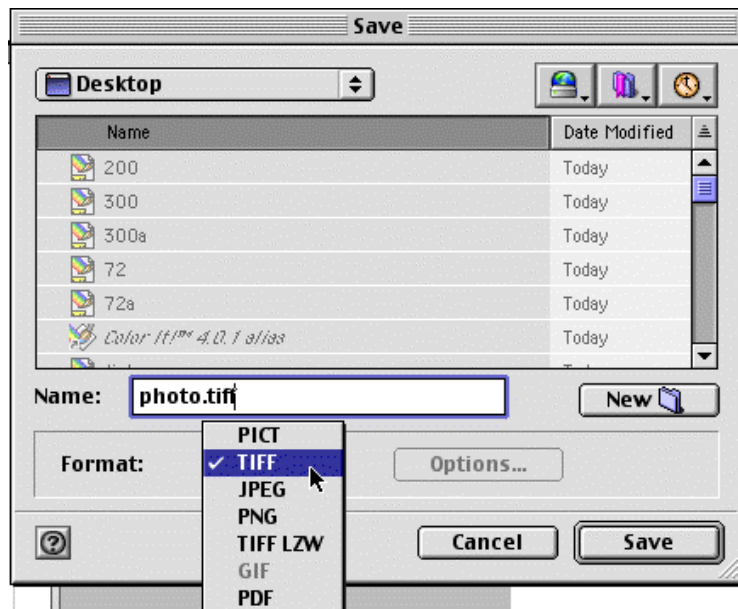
Save

Desktop

| Name | Date Modified |
|---|---|
| 200 | Today |
| 300 | Today |
| 300a | Today |
| 72 | Today |
| 72a | Today |
| Color It!™ 4.0.1 alias | Today |

Name: photo.tiff

New

Format:

PICT
✓ TIFF
JPEG
PNG
TIFF LZW
GIF
PDF

Options...

?

Cancel

Save